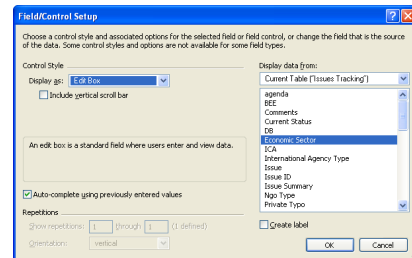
Field/Control Setup

Choose a control style and associated options for the selected field or field control, or change the field that is the source of the data. Some control styles and options are not available for some field types.

Control Style

Display as: Edit Box

Include vertical scroll bar

An edit box is a standard field where users enter and view data.

Auto-complete using previously entered values

Repetitions

Show repetitions: 1 through 1 (1 defined)

Orientation: vertical

Display data from:

Current Table ("Issues Tracking")

agenda
BEE
Comments
Current Status
DB
Economic Sector
ICA
International Agency Type
Issue
Issue ID
Issue Summary
Ngo Type
Private Typo

Create label

OK

Cancel